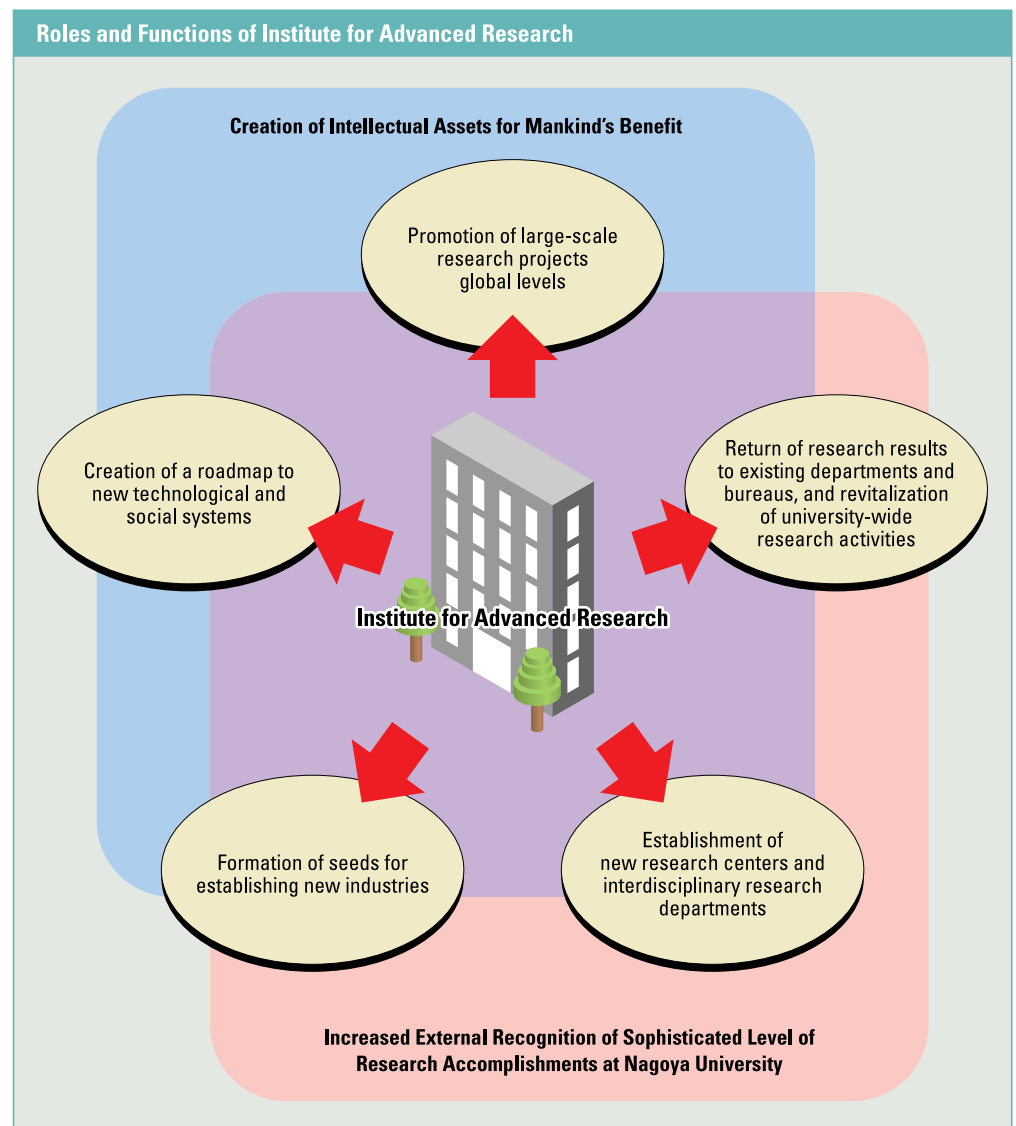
Roles and Functions of Institute for Advanced Research

Creation of Intellectual Assets for Mankind's Benefit

Promotion of large-scale research projects global levels

Creation of a roadmap to new technological and social systems

Return of research results to existing departments and bureaus, and revitalization of university-wide research activities

Institute for Advanced Research

Formation of seeds for establishing new industries

Establishment of new research centers and interdisciplinary research departments

Increased External Recognition of Sophisticated Level of Research Accomplishments at Nagoya University